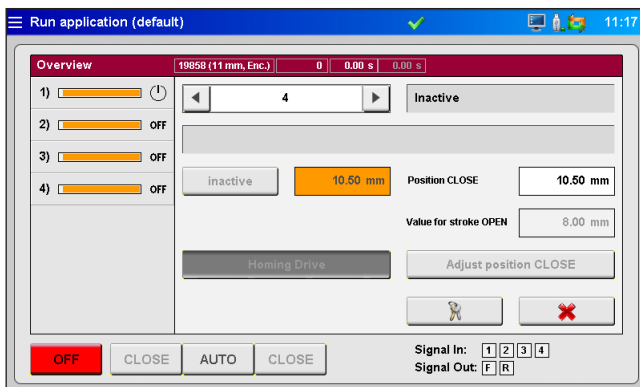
Run application (default)

11:17

Overview

19858 (11 mm, Enc.)

0

0.00 s

0.00 s

1)

2) OFF

3) OFF

4) OFF

4

Inactive

inactive

10.50 mm

Position CLOSE

10.50 mm

Value for stroke OPEN

8.00 mm

Homing Drive

Adjust position CLOSE

OFF

CLOSE

AUTO

CLOSE

Signal In: 1 2 3 4

Signal Out: F R